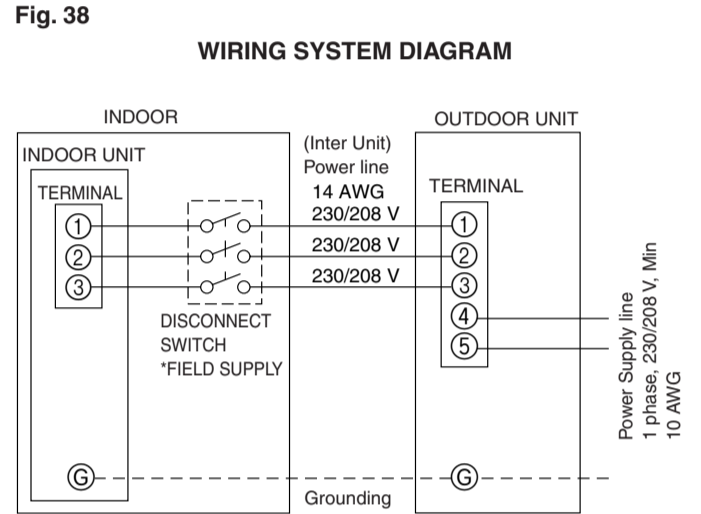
Fig. 38

WIRING SYSTEM DIAGRAM

INDOOR

INDOOR UNIT

TERMINAL

①
②
③

(Inter Unit)
Power line
14 AWG
230/208 V

230/208 V

230/208 V

DISCONNECT
SWITCH
*FIELD SUPPLY

OUTDOOR UNIT

TERMINAL

①
②
③
④
⑤

Power Supply line
1 phase, 230/208 V, Min
10 AWG

Ⓖ

Ⓖ

Grounding